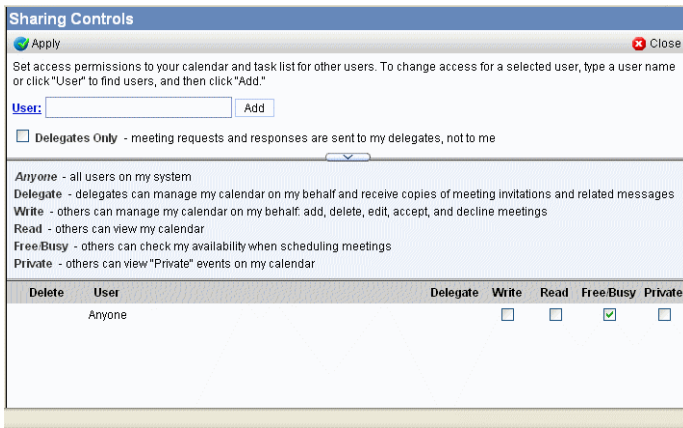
Sharing Controls

Apply

Close

Set access permissions to your calendar and task list for other users. To change access for a selected user, type a user name or click "User" to find users, and then click "Add."

User: Add

Delegates Only - meeting requests and responses are sent to my delegates, not to me

Anyone - all users on my system
Delegate - delegates can manage my calendar on my behalf and receive copies of meeting invitations and related messages
Write - others can manage my calendar on my behalf: add, delete, edit, accept, and decline meetings
Read - others can view my calendar
Free/Busy - others can check my availability when scheduling meetings
Private - others can view "Private" events on my calendar

| Delete | User | Delegate | Write | Read | Free/Busy | Private |
|---|---|---|---|---|---|---|
| | Anyone | | ☐ | ☐ | ☑ | ☐ |